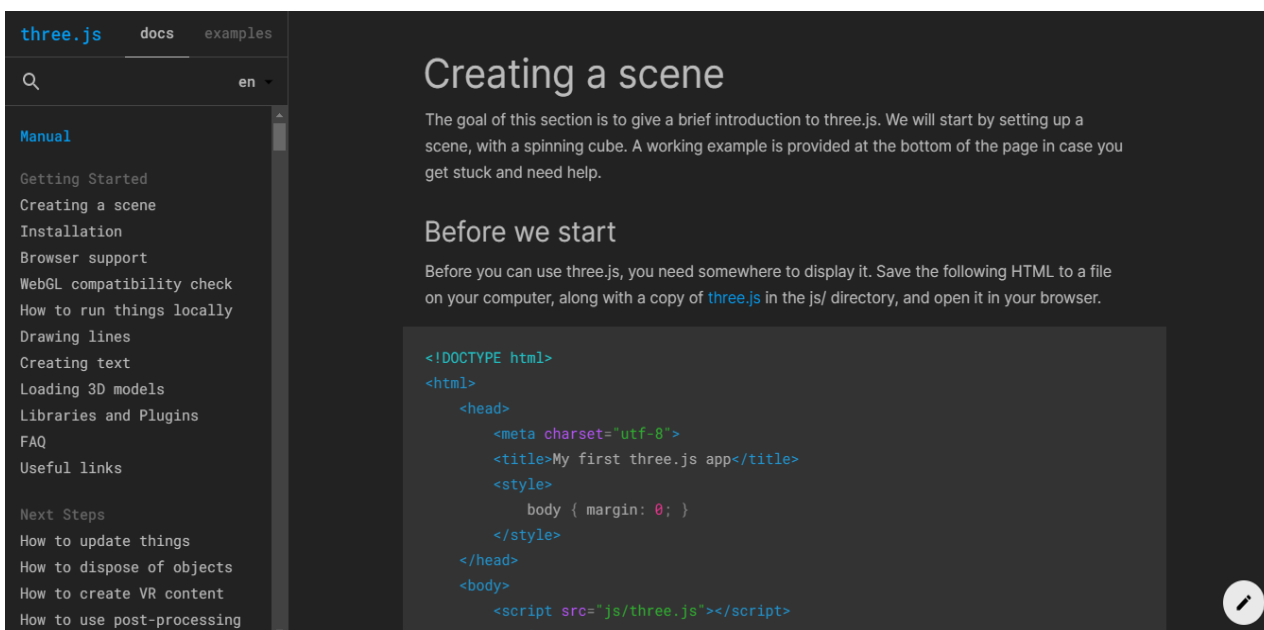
three.js docs examples

en

Manual

Getting Started
Creating a scene
Installation
Browser support
WebGL compatibility check
How to run things locally
Drawing lines
Creating text
Loading 3D models
Libraries and Plugins
FAQ
Useful links

Next Steps
How to update things
How to dispose of objects
How to create VR content
How to use post-processing

Creating a scene

The goal of this section is to give a brief introduction to three.js. We will start by setting up a scene, with a spinning cube. A working example is provided at the bottom of the page in case you get stuck and need help.

Before we start

Before you can use three.js, you need somewhere to display it. Save the following HTML to a file on your computer, along with a copy of three.js in the js/ directory, and open it in your browser.

```
<!DOCTYPE html>
<html>
    <head>
        <meta charset="utf-8">
        <title>My first three.js app</title>
        <style>
            body { margin: 0; }
        </style>
    </head>
    <body>
        <script src="js/three.js"></script>
```